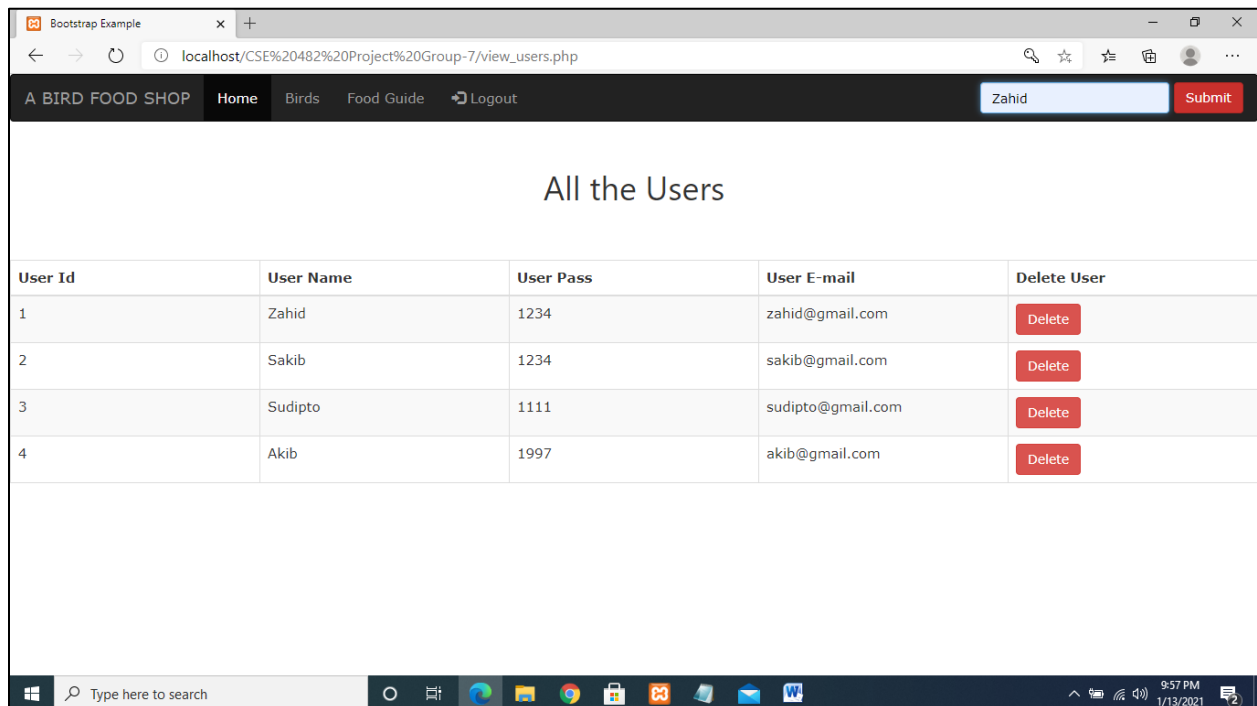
Bootstrap Example

localhost/CSE%20482%20Project%20Group-7/view_users.php

A BIRD FOOD SHOP Home Birds Food Guide Logout

Zahid Submit

All the Users

| User Id | User Name | User Pass | User E-mail | Delete User |
|---|---|---|---|---|
| 1 | Zahid | 1234 | zahid@gmail.com | Delete |
| 2 | Sakib | 1234 | sakib@gmail.com | Delete |
| 3 | Sudipto | 1111 | sudipto@gmail.com | Delete |
| 4 | Akib | 1997 | akib@gmail.com | Delete |

Type here to search

9:57 PM
1/13/2021